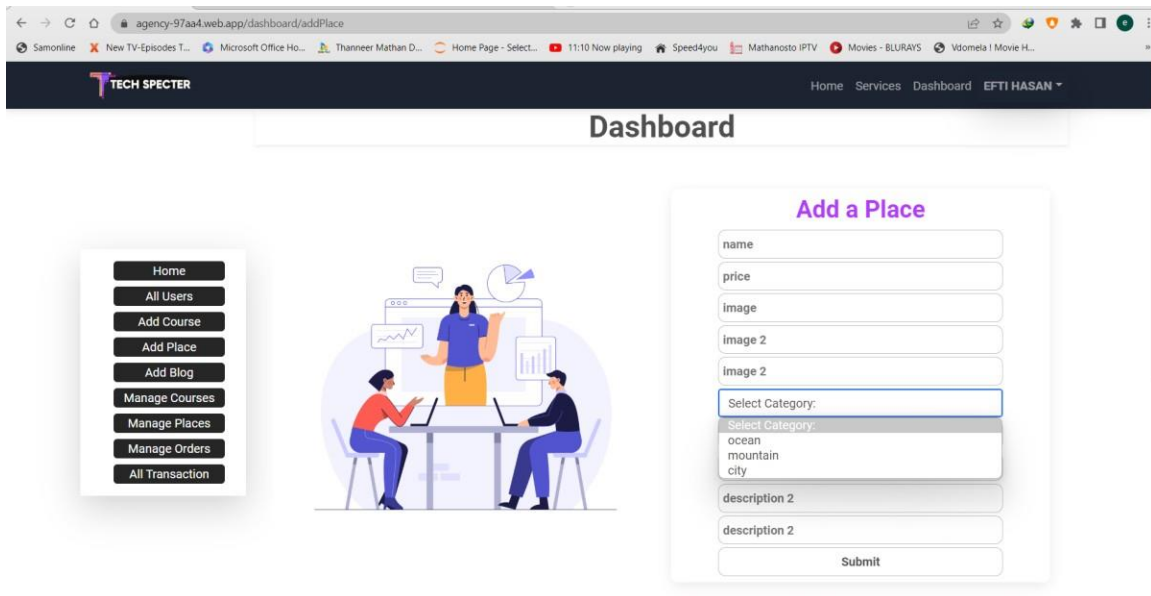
agency-97aa4.web.app/dashboard/addPlace

Samonline New TV-Episodes T... Microsoft Office Ho... Thanneer Mathan D... Home Page - Select... 11:10 Now playing Speed4you Mathanosto IPTV Movies - BLURAYS Vdomela ! Movie H...

TECH SPECTER

Home Services Dashboard EFTI HASAN

Dashboard

Home
All Users
Add Course
Add Place
Add Blog
Manage Courses
Manage Places
Manage Orders
All Transaction

Add a Place

name
price
image
image 2
image 2
Select Category:
Select Category:
ocean
mountain
city
description 2
description 2
Submit